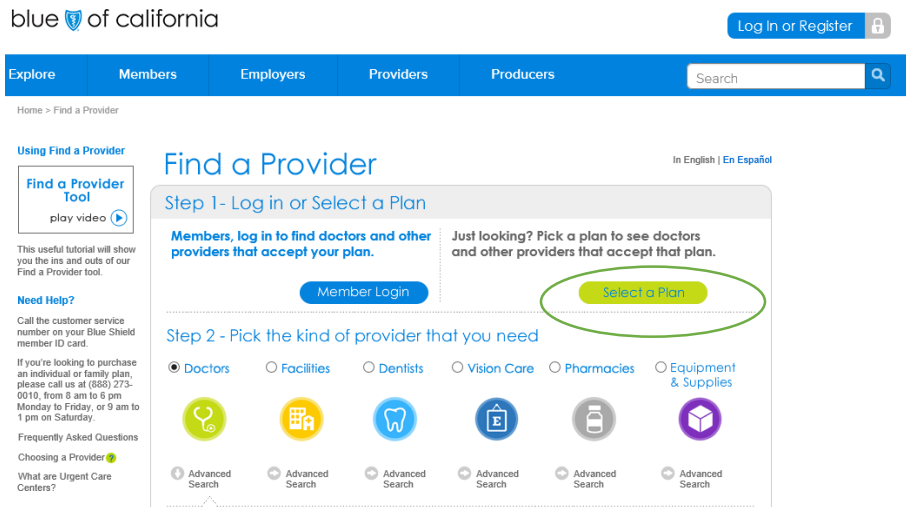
blue of california

Log In or Register

Explore | Members | Employers | Providers | Producers

Search

Home > Find a Provider

Using Find a Provider

Find a Provider Tool
play video

This useful tutorial will show you the ins and outs of our Find a Provider tool.

Need Help?

Call the customer service number on your Blue Shield member ID card.

If you're looking to purchase an individual or family plan, please call us at (888) 273-0010, from 8 am to 6 pm Monday to Friday, or 9 am to 1 pm on Saturday.

Frequently Asked Questions

Choosing a Provider

What are Urgent Care Centers?

Find a Provider

In English | En Español

Step 1- Log in or Select a Plan

Members, log in to find doctors and other providers that accept your plan.

Member Login

Just looking? Pick a plan to see doctors and other providers that accept that plan.

Select a Plan

Step 2 - Pick the kind of provider that you need

Doctors
Facilities
Dentists
Vision Care
Pharmacies
Equipment & Supplies

Advanced Search
Advanced Search
Advanced Search
Advanced Search
Advanced Search
Advanced Search